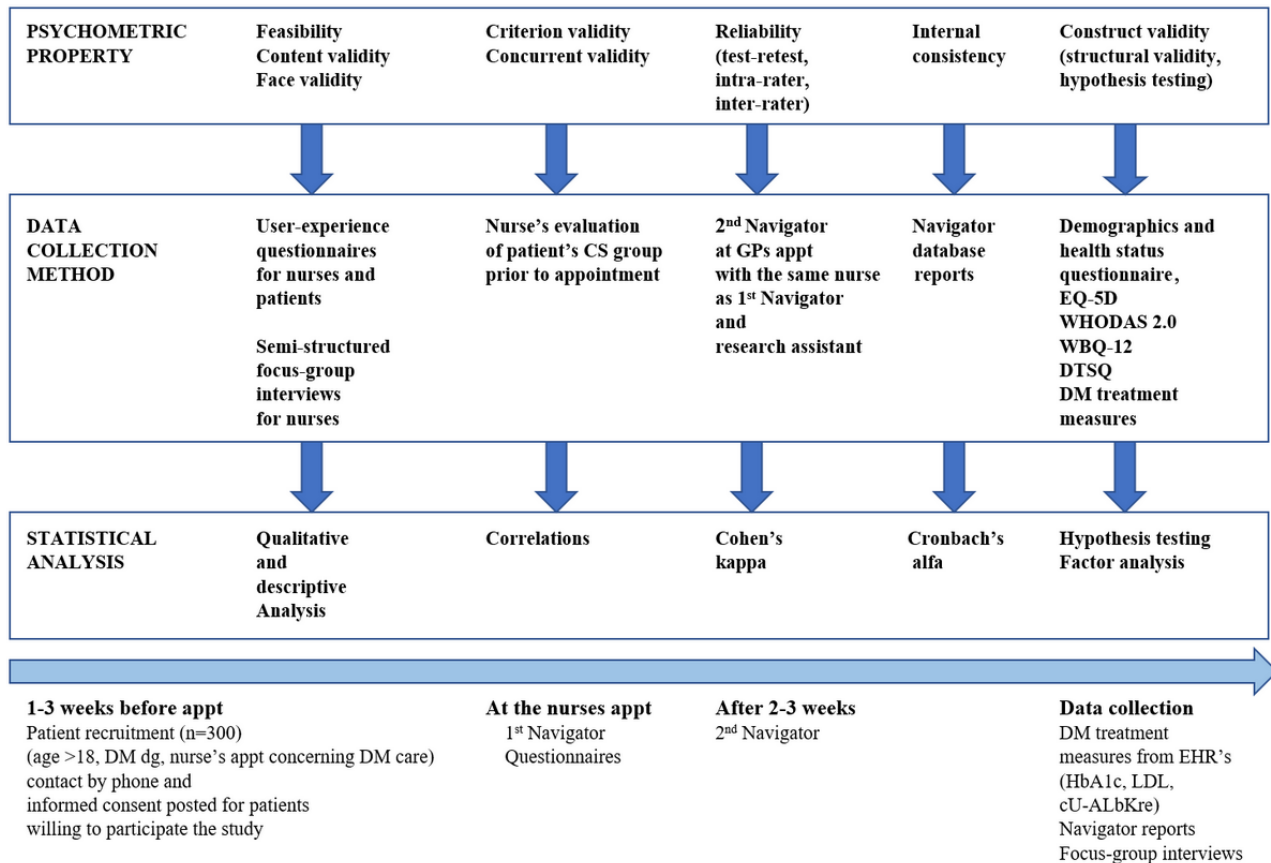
PSYCHOMETRIC PROPERTY

Feasibility
Content validity
Face validity

Criterion validity
Concurrent validity

Reliability (test-retest, intra-rater, inter-rater)

Internal consistency

Construct validity (structural validity, hypothesis testing)

DATA COLLECTION METHOD

User-experience questionnaires for nurses and patients

Semi-structured focus-group interviews for nurses

Nurse's evaluation of patient's CS group prior to appointment

2$^{nd}$ Navigator at GPs appt with the same nurse as 1$^{st}$ Navigator and research assistant

Navigator database reports

Demographics and health status questionnaire,
EQ-5D
WHODAS 2.0
WBQ-12
DTSQ
DM treatment measures

STATISTICAL ANALYSIS

Qualitative and descriptive Analysis

Correlations

Cohen's kappa

Cronbach's alfa

Hypothesis testing
Factor analysis

1-3 weeks before appt
Patient recruitment (n=300)
(age >18, DM dg, nurse's appt concerning DM care)
contact by phone and
informed consent posted for patients willing to participate the study

At the nurses appt
1$^{st}$ Navigator
Questionnaires

After 2-3 weeks
2$^{nd}$ Navigator

Data collection
DM treatment measures from EHR's (HbA1c, LDL, cU-ALbKre)
Navigator reports
Focus-group interviews